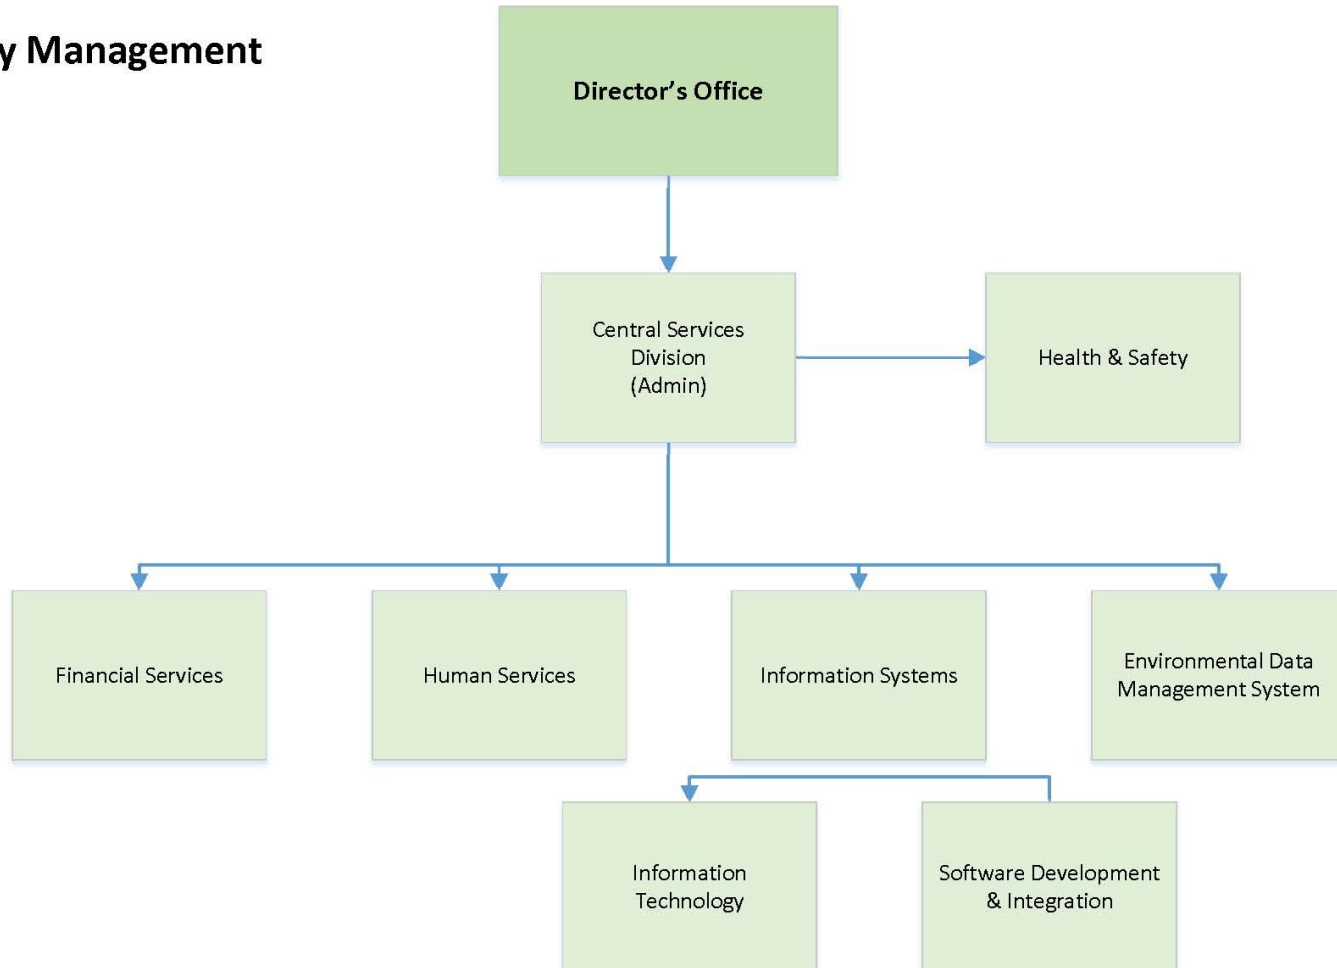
y Management

Director's Office

Central Services Division (Admin)

Health & Safety

Financial Services

Human Services

Information Systems

Environmental Data Management System

Information Technology

Software Development & Integration